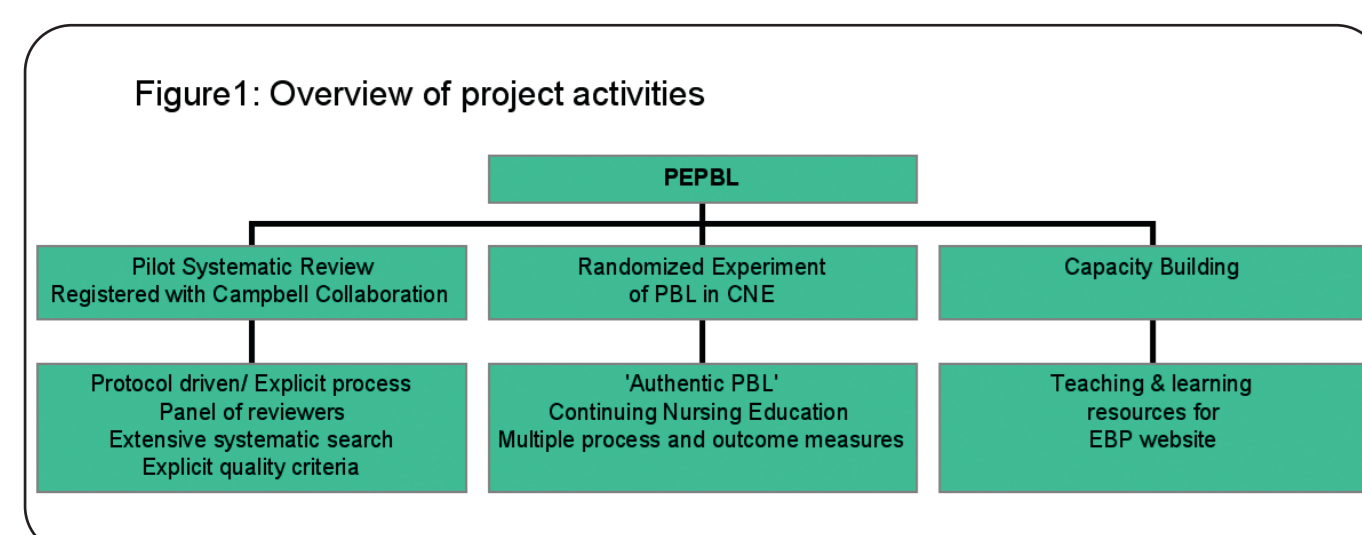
Figure1: Overview of project activities

PEPBL

Pilot Systematic Review
Registered with Campbell Collaboration

Protocol driven/ Explicit process
Panel of reviewers
Extensive systematic search
Explicit quality criteria

Randomized Experiment
of PBL in CNE

'Authentic PBL'
Continuing Nursing Education
Multiple process and outcome measures

Capacity Building

Teaching & learning
resources for
EBP website